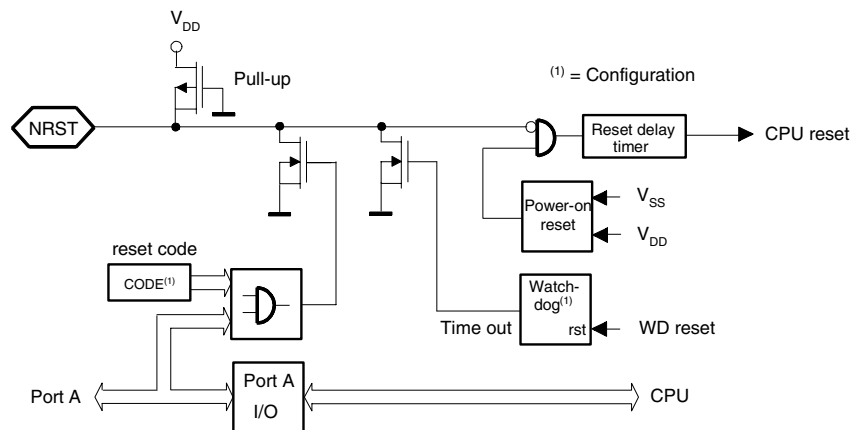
$V_{DD}$

Pull-up

$^{(1)}$ = Configuration

NRST

Reset delay timer

CPU reset

Power-on reset

$V_{SS}$

$V_{DD}$

reset code

CODE$^{(1)}$

Watch-dog$^{(1)}$

rst

Time out

WD reset

Port A

Port A I/O

CPU